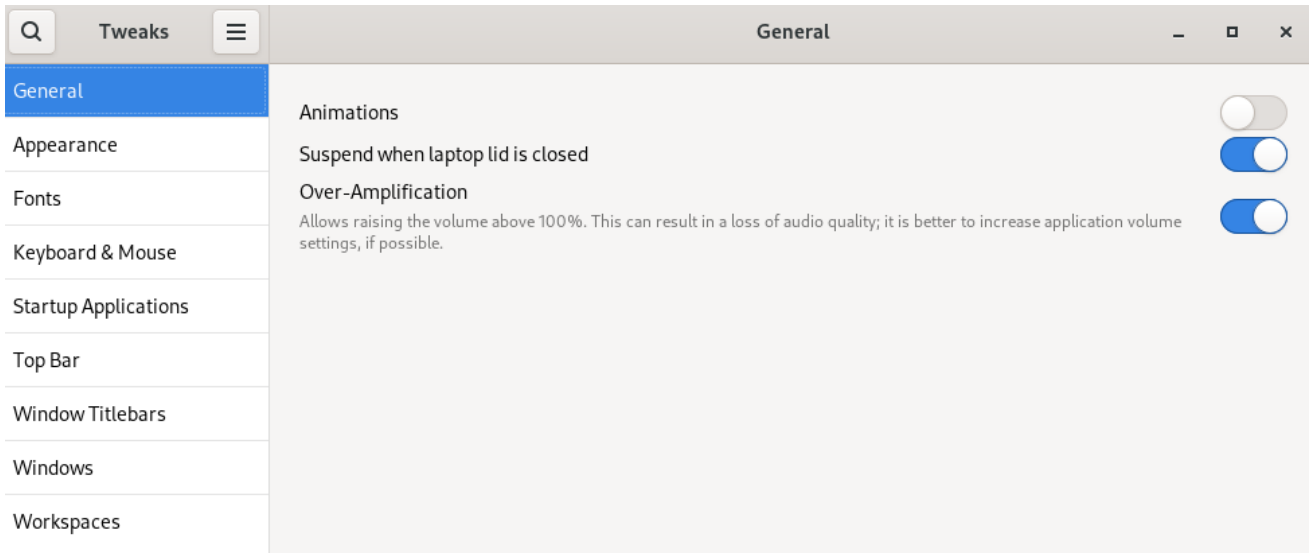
Tweaks

General

General

Appearance

Fonts

Keyboard & Mouse

Startup Applications

Top Bar

Window Titlebars

Windows

Workspaces

Animations

Suspend when laptop lid is closed

Over-Amplification

Allows raising the volume above 100%. This can result in a loss of audio quality; it is better to increase application volume settings, if possible.